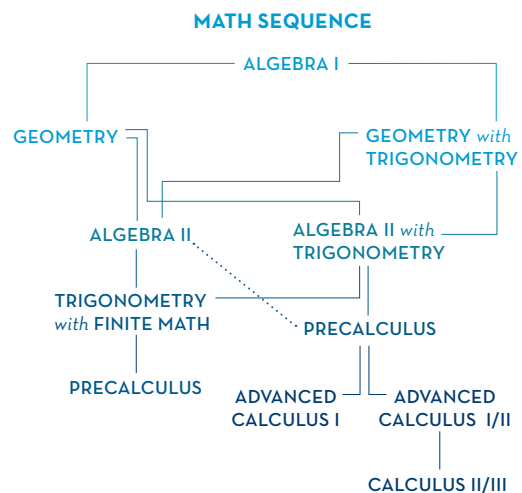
MATH SEQUENCE

ALGEBRA I

GEOMETRY

GEOMETRY with TRIGONOMETRY

ALGEBRA II

ALGEBRA II with TRIGONOMETRY

TRIGONOMETRY with FINITE MATH

PRECALCULUS

PRECALCULUS

ADVANCED CALCULUS I

ADVANCED CALCULUS I/II

CALCULUS II/III